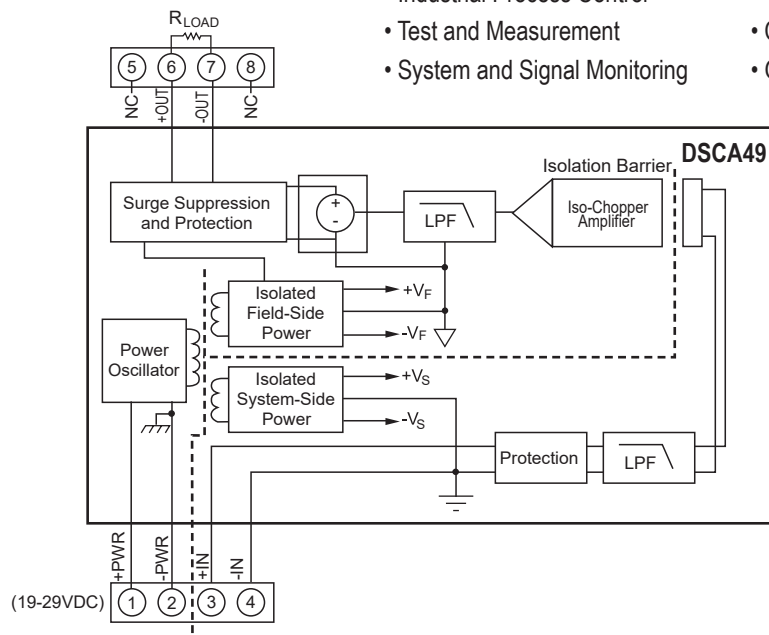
Industrial Process Control

• Test and Measurement

• System and Signal Monitoring

• C

• C

$R_{LOAD}$

5 6 7 8

NC +OUT -OUT NC

DSCA49

Isolation Barrier

Surge Suppression and Protection

+ -

LPF

Iso-Chopper Amplifier

Isolated Field-Side Power

$+V_F$

$-V_F$

Power Oscillator

Isolated System-Side Power

$+V_S$

$-V_S$

Protection

LPF

+PWR -PWR +IN -IN

(19-29VDC) 1 2 3 4